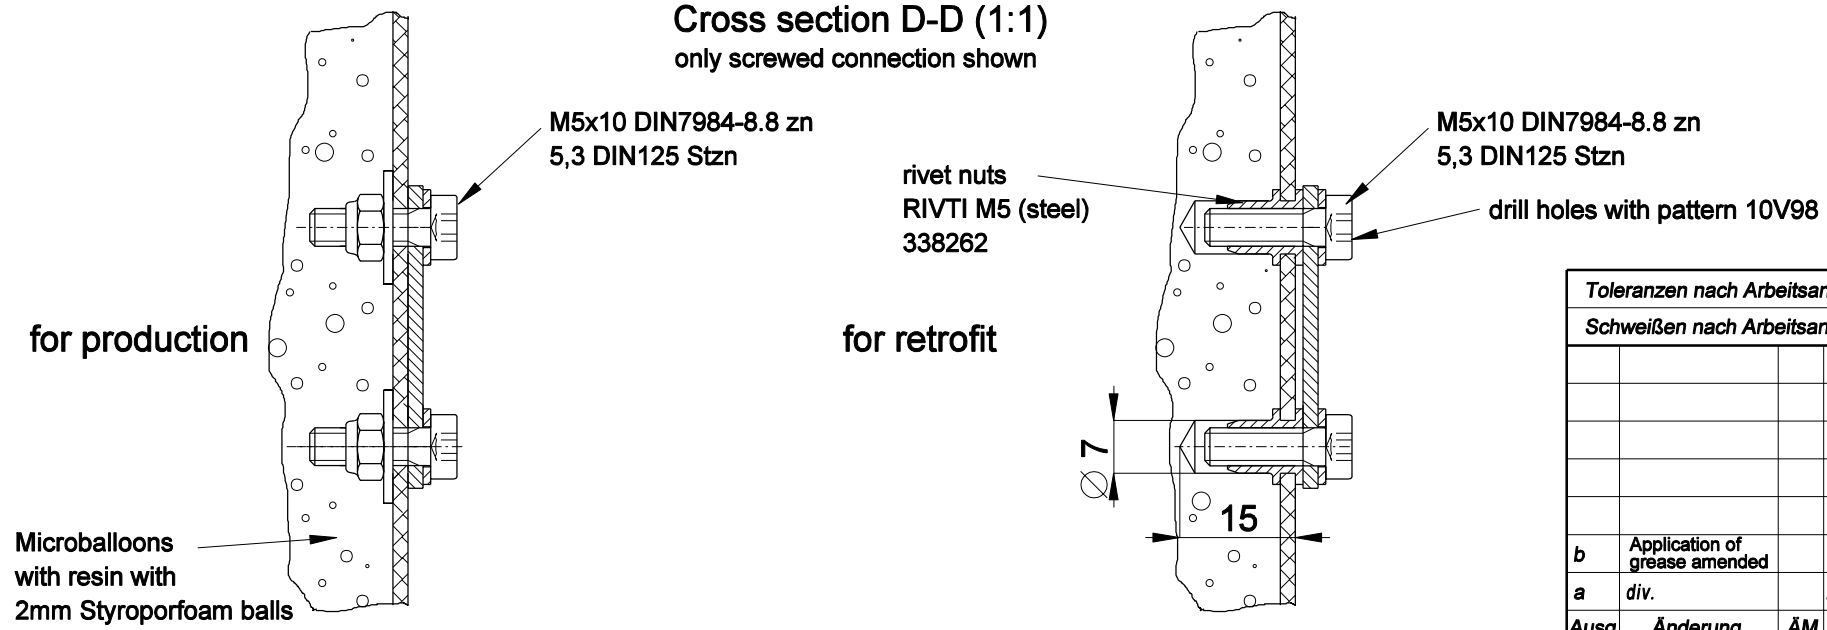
Cross section D-D (1:1)
only screwed connection shown

M5x10 DIN7984-8.8 zn
5,3 DIN125 Stzn

for production

Microballoons
with resin with
2mm Styroporfoam balls

rivet nuts
RIVTI M5 (steel)
338262

for retrofit

M5x10 DIN7984-8.8 zn
5,3 DIN125 Stzn

drill holes with pattern 10V98

$\varnothing 7$

15

| Toleranzen nach Arbeitsan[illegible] | | |
|---|---|---|
| Schweißen nach Arbeitsan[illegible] | | |
| | | |
| | | |
| | | |
| | | |
| | | |
| b | Application of grease amended | |
| a | div. | |
| Ausg | Änderung | ÄM |